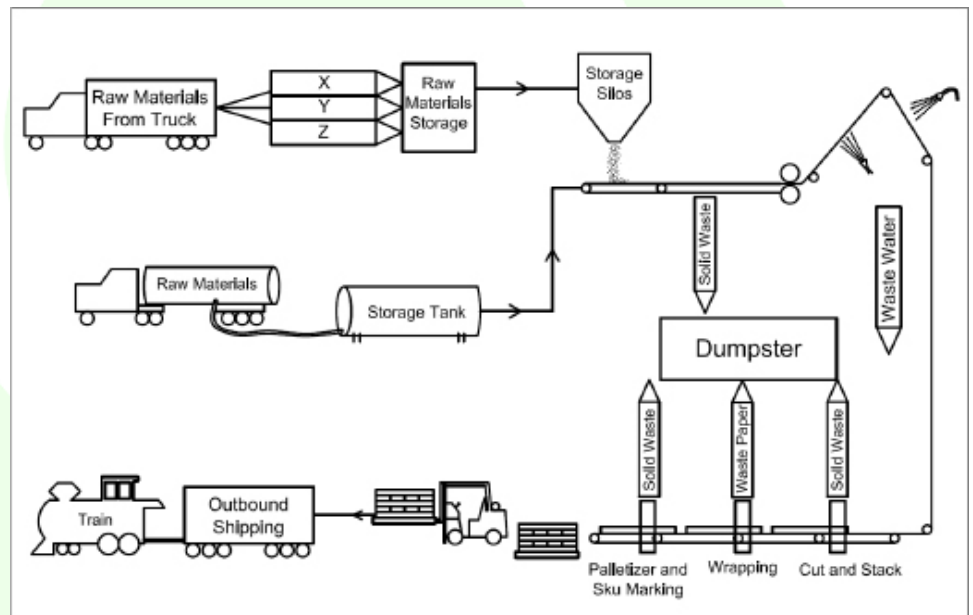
Raw Materials From Truck

X
Y
Z

Raw Materials Storage

Storage Silos

Solid Waste

Waste Water

Raw Materials

Storage Tank

Dumpster

Solid Waste

Waste Paper

Solid Waste

Train

Outbound Shipping

Palletizer and Sku Marking

Wrapping

Cut and Stack